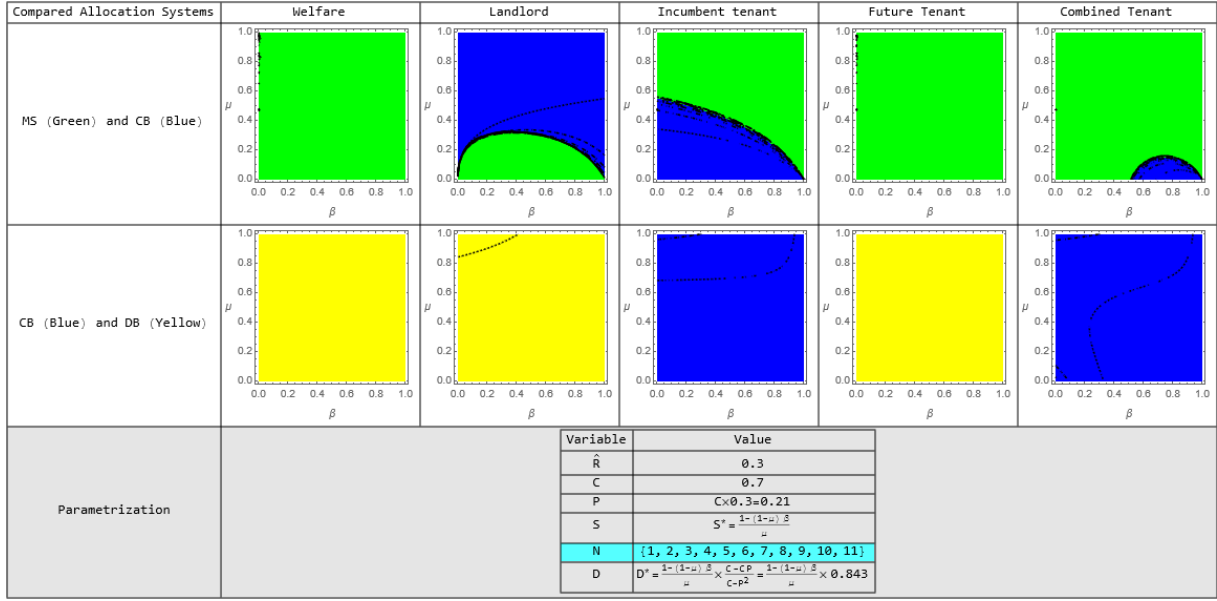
| Compared Allocation Systems | Welfare | Landlord | Incumbent tenant | Future Tenant | Combined Tenant |
|---|---|---|---|---|---|
| MS (Green) and CB (Blue) | 1.0 0.8 0.6 0.4 0.2 0.0 $\mu$ 0.0 0.2 0.4 0.6 0.8 1.0 $\beta$ | 1.0 0.8 0.6 0.4 0.2 0.0 $\mu$ 0.0 0.2 0.4 0.6 0.8 1.0 $\beta$ | 1.0 0.8 0.6 0.4 0.2 0.0 $\mu$ 0.0 0.2 0.4 0.6 0.8 1.0 $\beta$ | 1.0 0.8 0.6 0.4 0.2 0.0 $\mu$ 0.0 0.2 0.4 0.6 0.8 1.0 $\beta$ | 1.0 0.8 0.6 0.4 0.2 0.0 $\mu$ 0.0 0.2 0.4 0.6 0.8 1.0 $\beta$ |
| CB (Blue) and DB (Yellow) | 1.0 0.8 0.6 0.4 0.2 0.0 $\mu$ 0.0 0.2 0.4 0.6 0.8 1.0 $\beta$ | 1.0 0.8 0.6 0.4 0.2 0.0 $\mu$ 0.0 0.2 0.4 0.6 0.8 1.0 $\beta$ | 1.0 0.8 0.6 0.4 0.2 0.0 $\mu$ 0.0 0.2 0.4 0.6 0.8 1.0 $\beta$ | 1.0 0.8 0.6 0.4 0.2 0.0 $\mu$ 0.0 0.2 0.4 0.6 0.8 1.0 $\beta$ | 1.0 0.8 0.6 0.4 0.2 0.0 $\mu$ 0.0 0.2 0.4 0.6 0.8 1.0 $\beta$ |
| Parametrization | | | | | |

| Variable | Value |
|---|---|
| $\hat{R}$ | 0.3 |
| C | 0.7 |
| P | C×0.3=0.21 |
| S | $S^*=\frac{1-(1-\mu)\beta}{\mu}$ |
| N | {1, 2, 3, 4, 5, 6, 7, 8, 9, 10, 11} |
| D | $D^*=\frac{1-(1-\mu)\beta}{\mu}\times\frac{C-CP}{C-P^2}=\frac{1-(1-\mu)\beta}{\mu}\times 0.843$ |